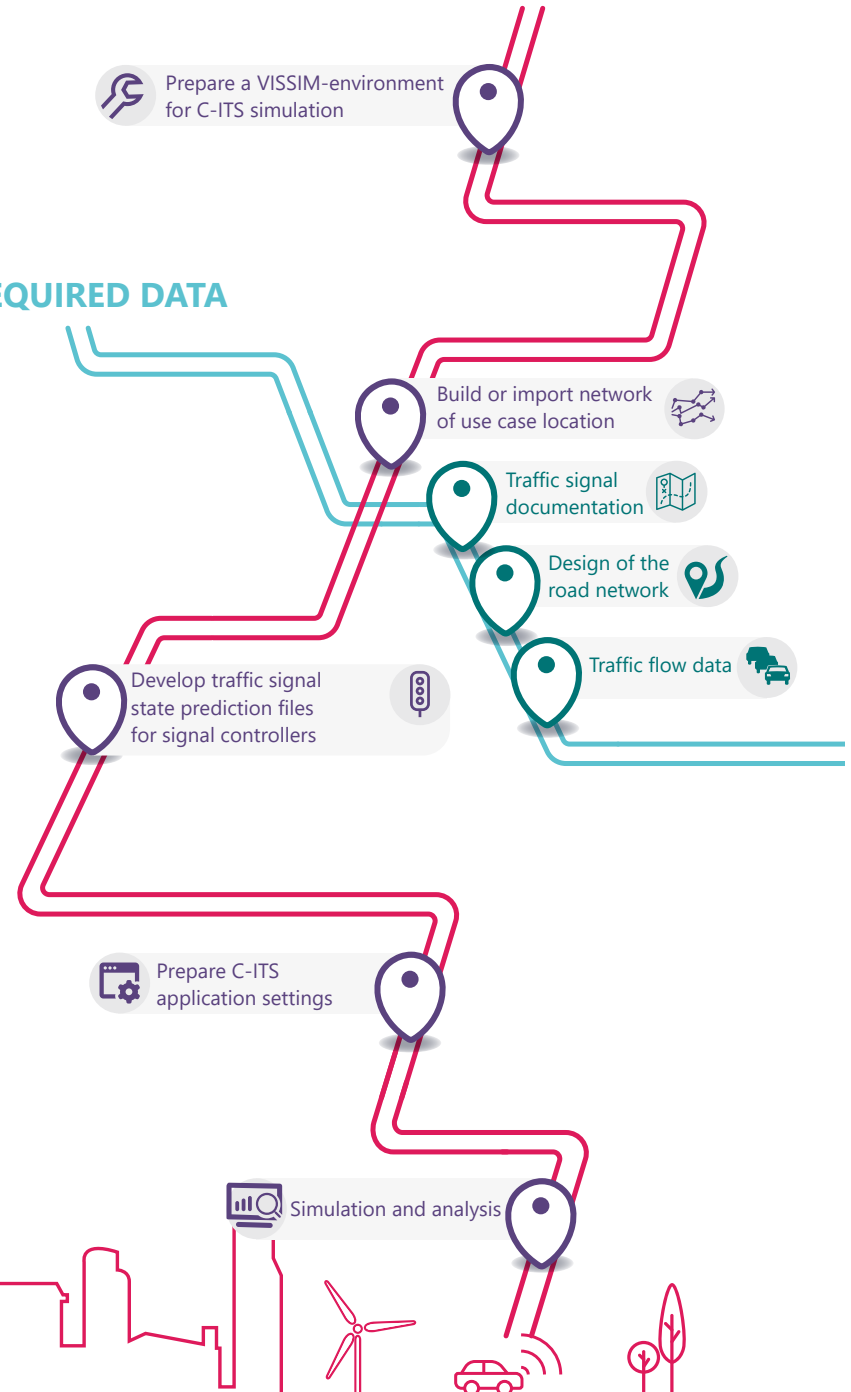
Prepare a VISSIM-environment for C-ITS simulation

EQUIRED DATA

Build or import network of use case location

Traffic signal documentation

Design of the road network

Traffic flow data

Develop traffic signal state prediction files for signal controllers

Prepare C-ITS application settings

Simulation and analysis